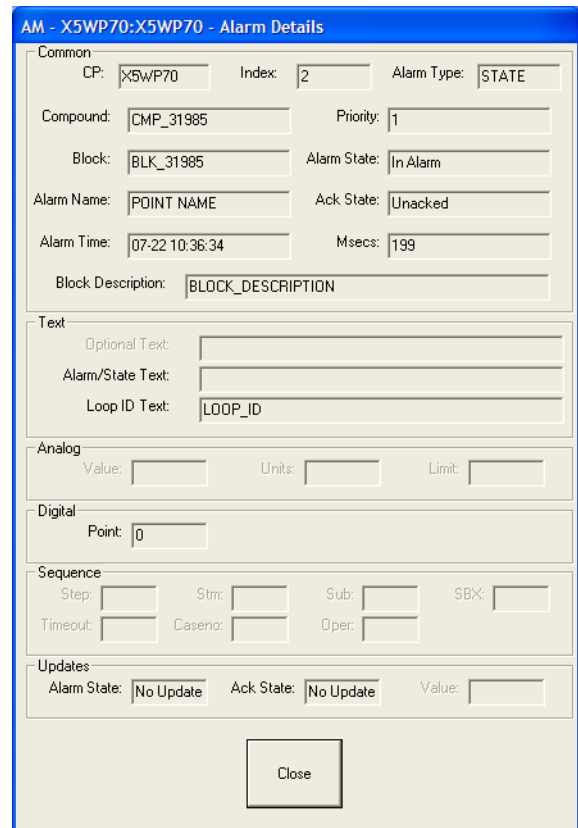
AM - X5WP70:X5WP70 - Alarm Details

Common

CP: X5WP70 Index: 2 Alarm Type: STATE

Compound: CMP_31985 Priority: 1

Block: BLK_31985 Alarm State: In Alarm

Alarm Name: POINT NAME Ack State: Unacked

Alarm Time: 07-22 10:36:34 Msecs: 199

Block Description: BLOCK_DESCRIPTION

Text

Optional Text:

Alarm/State Text:

Loop ID Text: LOOP_ID

Analog

Value: Units: Limit:

Digital

Point: 0

Sequence

Step: Stm: Sub: SBX:

Timeout: Caseno: Oper:

Updates

Alarm State: No Update Ack State: No Update Value:

Close